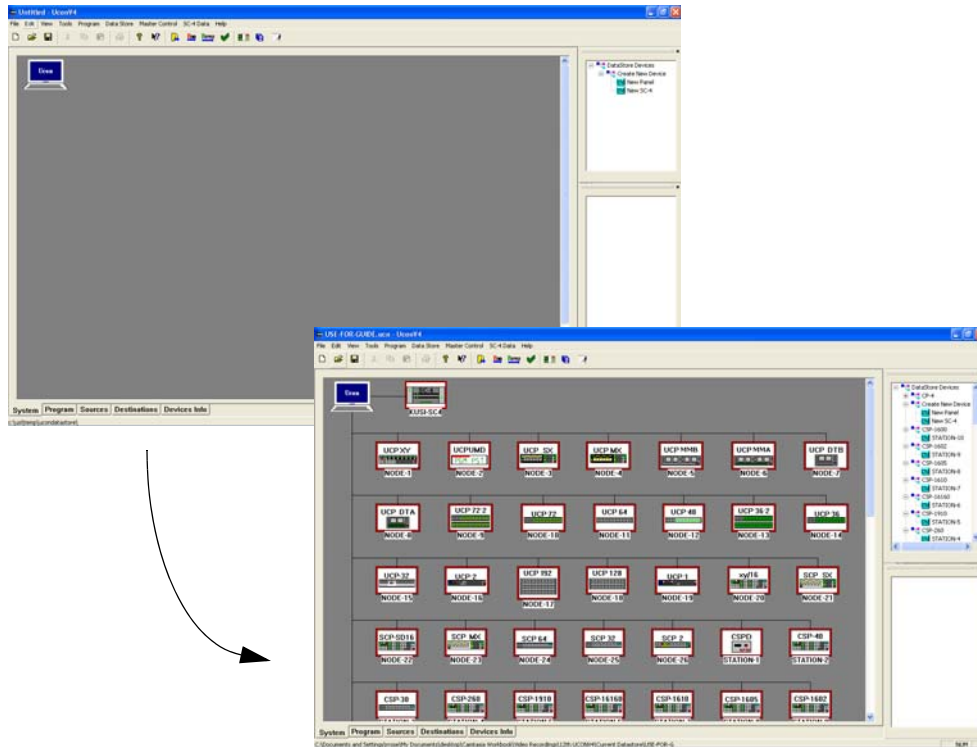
Untitled - UconV4

File Edit View Tools Program Data Store Master Control SC-4 Data Help

Ucon

DataStore Devices
Create New Device
New Panel
New SC-4

System Program Sources Destinations Devices Info

USE-FOR-GUIDE.ucn - UconV4

File Edit View Tools Program Data Store Master Control SC-4 Data Help

Ucon

KUSI-SC4

UCP XY
NODE-1
UCPUMD
NODE-2
UCP SX
NODE-3
UCP MX
NODE-4
UCP MMB
NODE-5
UCP MMA
NODE-6
UCP DTB
NODE-7

UCP DTA
NODE-8
UCP 72-2
NODE-9
UCP 72
NODE-10
UCP 64
NODE-11
UCP 48
NODE-12
UCP 36-2
NODE-13
UCP 36
NODE-14

UCP 32
NODE-15
UCP 2
NODE-16
UCP 192
NODE-17
UCP 128
NODE-18
UCP 1
NODE-19
xy/16
NODE-20
SCP SX
NODE-21

SCP-SD16
NODE-22
SCP MX
NODE-23
SCP 64
NODE-24
SCP 32
NODE-25
SCP 2
NODE-26
CSPD
STATION-1
CSP-48
STATION-2

CSP-30
CSP-268
CSP-1910
CSP-16160
CSP-1610
CSP-1605
CSP-1602

DataStore Devices
CP-4
Create New Device
New Panel
New SC-4
CSP-1600
STATION-10
CSP-1602
STATION-9
CSP-1605
STATION-8
CSP-1610
STATION-7
CSP-16160
STATION-6
CSP-1910
STATION-5
CSP-268
STATION-4

System Program Sources Destinations Devices Info